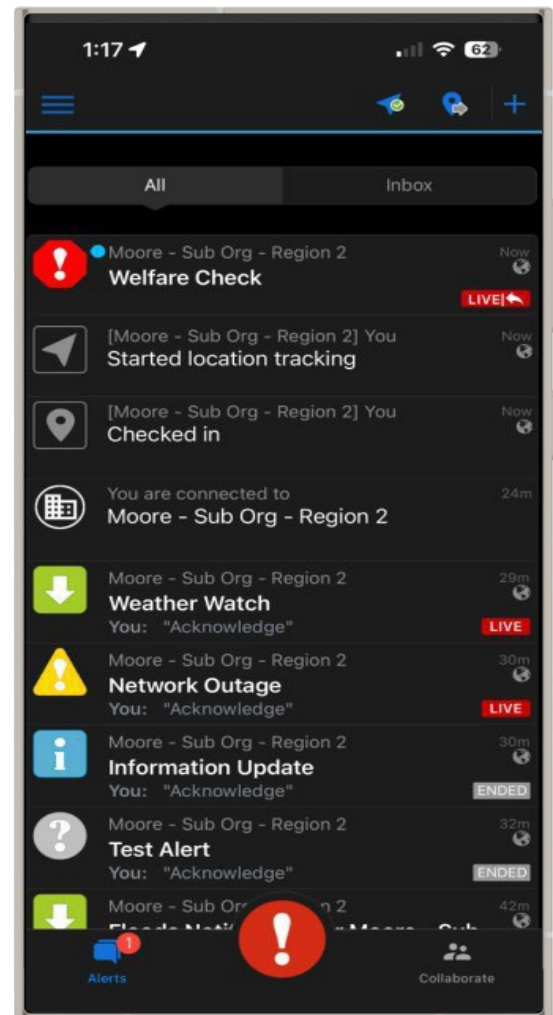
1:17

62

All | Inbox

Moore - Sub Org - Region 2
Welfare Check
Now
LIVE

[Moore - Sub Org - Region 2] You
Started location tracking
Now

[Moore - Sub Org - Region 2] You
Checked in
Now

You are connected to
Moore - Sub Org - Region 2
24m

Moore - Sub Org - Region 2
Weather Watch
You: "Acknowledge"
29m
LIVE

Moore - Sub Org - Region 2
Network Outage
You: "Acknowledge"
30m
LIVE

Moore - Sub Org - Region 2
Information Update
You: "Acknowledge"
30m
ENDED

Moore - Sub Org - Region 2
Test Alert
You: "Acknowledge"
32m
ENDED

Moore - Sub Or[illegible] 2
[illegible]
42m

1
Alerts
Collaborate